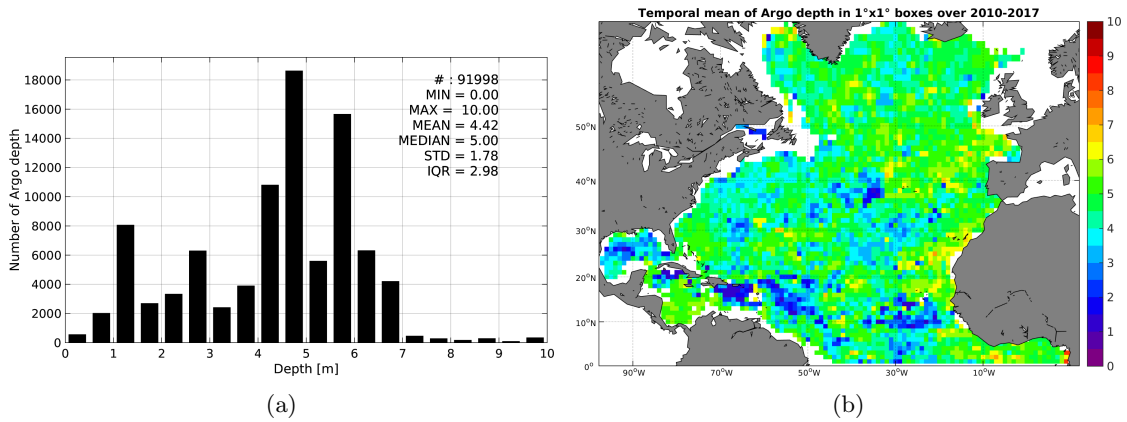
# : 91998
MIN = 0.00
MAX = 10.00
MEAN = 4.42
MEDIAN = 5.00
STD = 1.78
IQR = 2.98

Number of Argo depth

18000
16000
14000
12000
10000
8000
6000
4000
2000
0

0 1 2 3 4 5 6 7 8 9 10

Depth [m]

(a)

Temporal mean of Argo depth in 1°x1° boxes over 2010-2017

50°N
40°N
30°N
20°N
10°N
0°

90°W 70°W 50°W 30°W 10°W

10
9
8
7
6
5
4
3
2
1
0

(b)